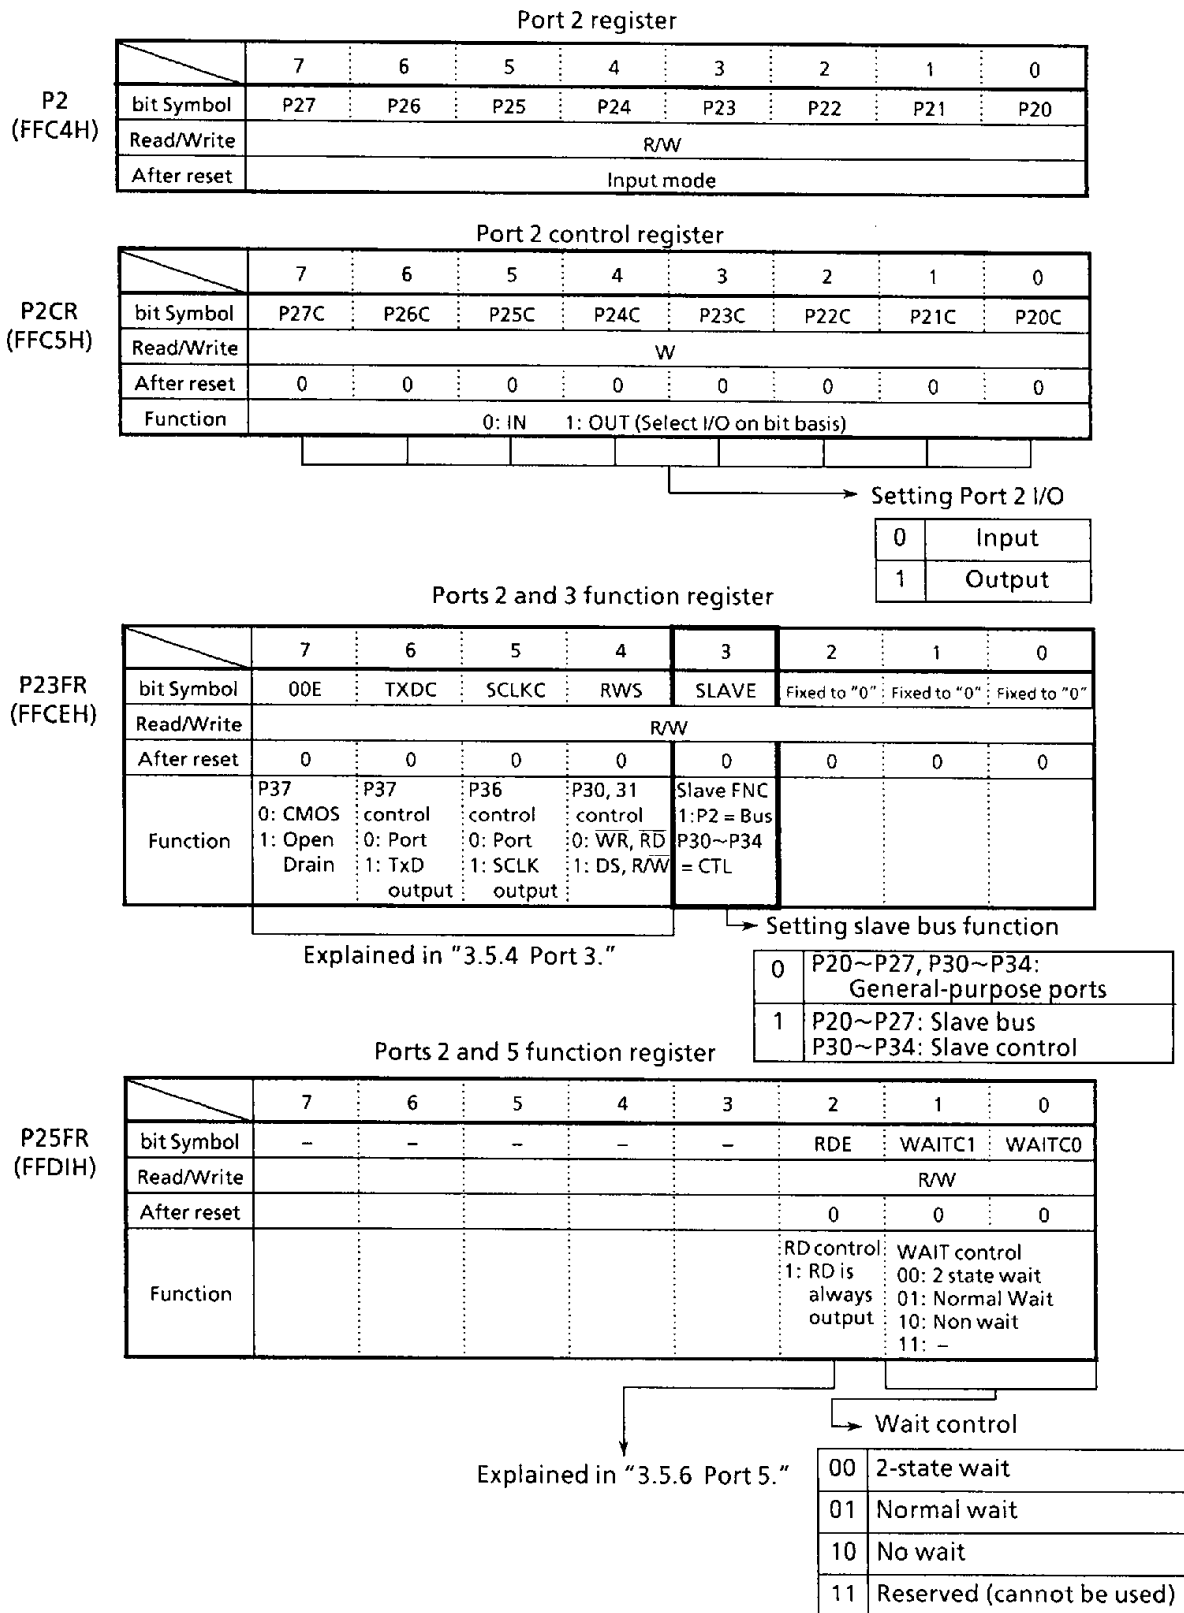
Port 2 register

P2
(FFC4H)

| | 7 | 6 | 5 | 4 | 3 | 2 | 1 | 0 |
|---|---|---|---|---|---|---|---|---|
| bit Symbol | P27 | P26 | P25 | P24 | P23 | P22 | P21 | P20 |
| Read/Write | R/W | | | | | | | |
| After reset | Input mode | | | | | | | |

Port 2 control register

P2CR
(FFC5H)

| | 7 | 6 | 5 | 4 | 3 | 2 | 1 | 0 |
|---|---|---|---|---|---|---|---|---|
| bit Symbol | P27C | P26C | P25C | P24C | P23C | P22C | P21C | P20C |
| Read/Write | W | | | | | | | |
| After reset | 0 | 0 | 0 | 0 | 0 | 0 | 0 | 0 |
| Function | 0: IN 1: OUT (Select I/O on bit basis) | | | | | | | |

Setting Port 2 I/O

| 0 | Input |
|---|---|
| 1 | Output |

Ports 2 and 3 function register

P23FR
(FFCEH)

| | 7 | 6 | 5 | 4 | 3 | 2 | 1 | 0 |
|---|---|---|---|---|---|---|---|---|
| bit Symbol | 00E | TXDC | SCLKC | RWS | SLAVE | Fixed to "0" | Fixed to "0" | Fixed to "0" |
| Read/Write | R/W | | | | | | | |
| After reset | 0 | 0 | 0 | 0 | 0 | 0 | 0 | 0 |
| Function | P37 0: CMOS 1: Open Drain | P37 control 0: Port 1: TxD output | P36 control 0: Port 1: SCLK output | P30, 31 control 0: $\overline{WR}$, $\overline{RD}$ 1: DS, R/$\overline{W}$ | Slave FNC 1:P2 = Bus P30~P34 = CTL | | | |

Explained in "3.5.4 Port 3."

Setting slave bus function

| 0 | P20~P27, P30~P34: General-purpose ports |
|---|---|
| 1 | P20~P27: Slave bus P30~P34: Slave control |

Ports 2 and 5 function register

P25FR
(FFDIH)

| | 7 | 6 | 5 | 4 | 3 | 2 | 1 | 0 |
|---|---|---|---|---|---|---|---|---|
| bit Symbol | – | – | – | – | – | RDE | WAITC1 | WAITC0 |
| Read/Write | | | | | | R/W | | |
| After reset | | | | | | 0 | 0 | 0 |
| Function | | | | | | RD control 1: RD is always output | WAIT control 00: 2 state wait 01: Normal Wait 10: Non wait 11: – | |

Wait control

Explained in "3.5.6 Port 5."

| 00 | 2-state wait |
|---|---|
| 01 | Normal wait |
| 10 | No wait |
| 11 | Reserved (cannot be used) |